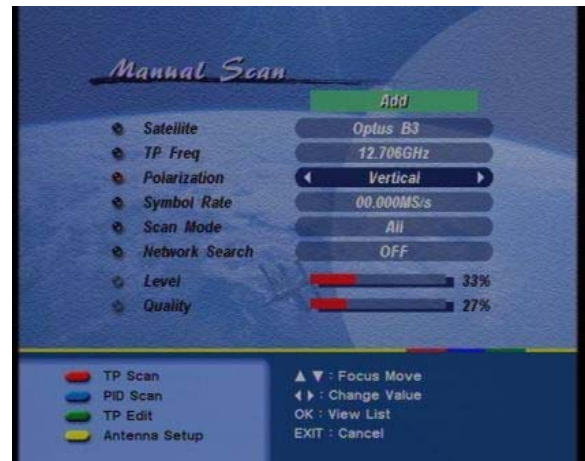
Manual Scan

Add

Satellite | Optus B3
TP Freq | 12.706GHz
Polarization | ◀ Vertical ▶
Symbol Rate | 00.000MS/s
Scan Mode | All
Network Search | OFF
Level | 33%
Quality | 27%

TP Scan
PID Scan
TP Edit
Antenna Setup

▲ ▼ : Focus Move
◀ ▶ : Change Value
OK : View List
EXIT : Cancel